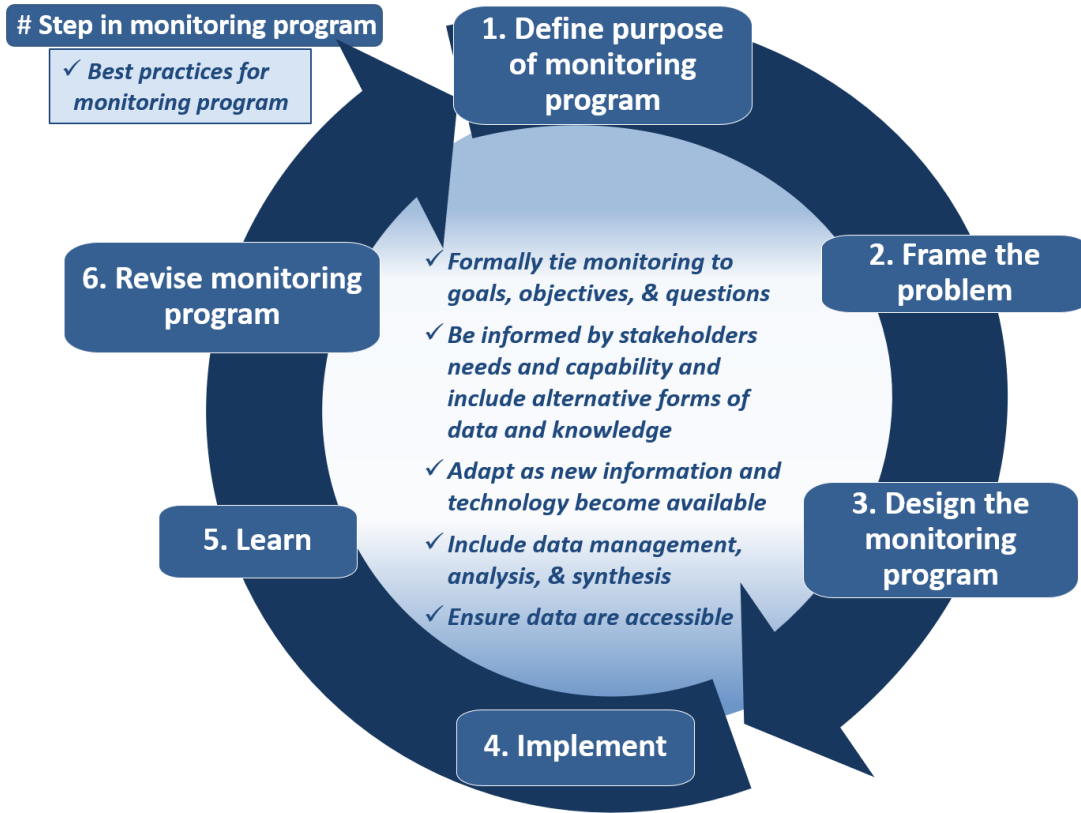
# Step in monitoring program

✓ Best practices for monitoring program

1. Define purpose of monitoring program

2. Frame the problem

3. Design the monitoring program

4. Implement

5. Learn

6. Revise monitoring program

✓ Formally tie monitoring to goals, objectives, & questions

✓ Be informed by stakeholders needs and capability and include alternative forms of data and knowledge

✓ Adapt as new information and technology become available

✓ Include data management, analysis, & synthesis

✓ Ensure data are accessible